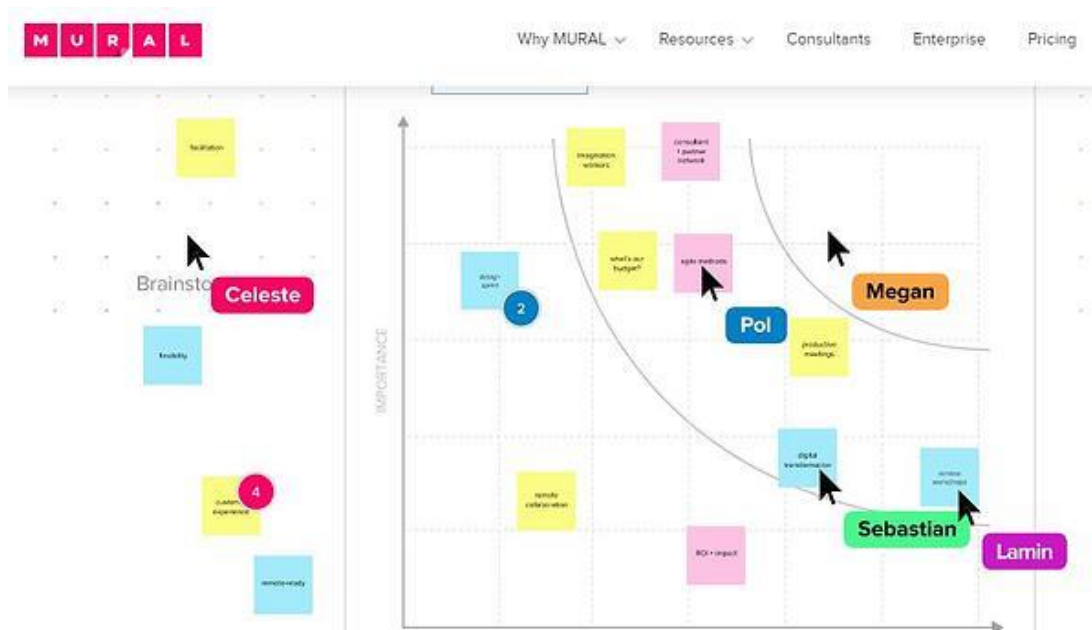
M U R A L

Why MURAL ⌄ Resources ⌄ Consultants Enterprise Pricing

facilitation

Brainsto

Celeste

flexibility

custom experience

4

remote-ready

IMPORTANCE

design sprint

2

imagination workers

consultant + partner network

what's our budget?

agile methods

Pol

Megan

productive meetings

remote collaboration

digital transformation

remote workshops

ROI + impact

Sebastian

Lamin